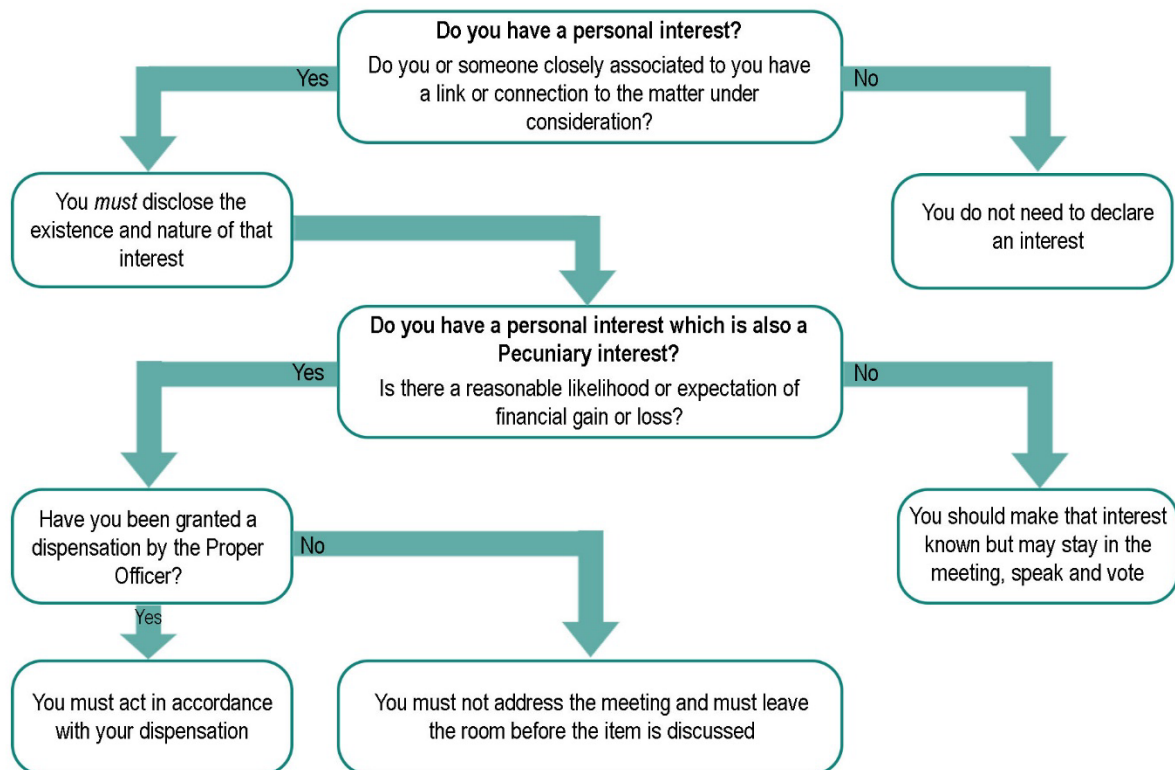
**Do you have a personal interest?**
Do you or someone closely associated to you have a link or connection to the matter under consideration?

Yes

No

You *must* disclose the existence and nature of that interest

You do not need to declare an interest

**Do you have a personal interest which is also a Pecuniary interest?**
Is there a reasonable likelihood or expectation of financial gain or loss?

Yes

No

Have you been granted a dispensation by the Proper Officer?

You should make that interest known but may stay in the meeting, speak and vote

No

Yes

You must act in accordance with your dispensation

You must not address the meeting and must leave the room before the item is discussed